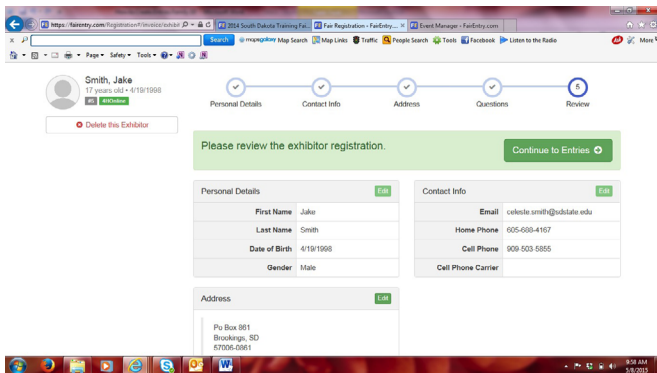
https://fairentry.com/Registration#/invoice/exhibit
2014 South Dakota Training Fai...
Fair Registration - FairEntry...
Event Manager - FairEntry.com

Search
mapquest Map Search
Map Links
Traffic
People Search
Tools
Facebook
Listen to the Radio
More

Page
Safety
Tools

Smith, Jake
17 years old • 4/19/1998
#5 4HOnline

Delete this Exhibitor

Personal Details
Contact Info
Address
Questions
5
Review

Please review the exhibitor registration.

Continue to Entries

Personal Details
Edit

| | |
|---|---|
| First Name | Jake |
| Last Name | Smith |
| Date of Birth | 4/19/1998 |
| Gender | Male |

Contact Info
Edit

| | |
|---|---|
| Email | celeste.smith@sdstate.edu |
| Home Phone | 605-688-4167 |
| Cell Phone | 909-503-5855 |
| Cell Phone Carrier | |

Address
Edit

Po Box 861
Brookings, SD
57006-0861

9:58 AM
5/8/2015